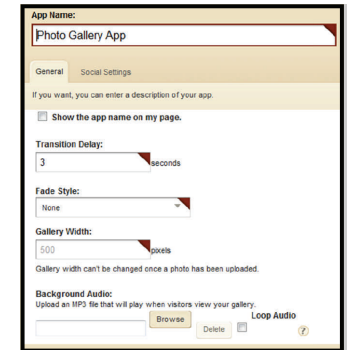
App Name:

Photo Gallery App

General Social Settings

If you want, you can enter a description of your app.

Show the app name on my page.

Transition Delay:

3 seconds

Fade Style:

None

Gallery Width:

500 pixels

Gallery width can't be changed once a photo has been uploaded.

Background Audio:

Upload an MP3 file that will play when visitors view your gallery.

Browse Delete Loop Audio ?